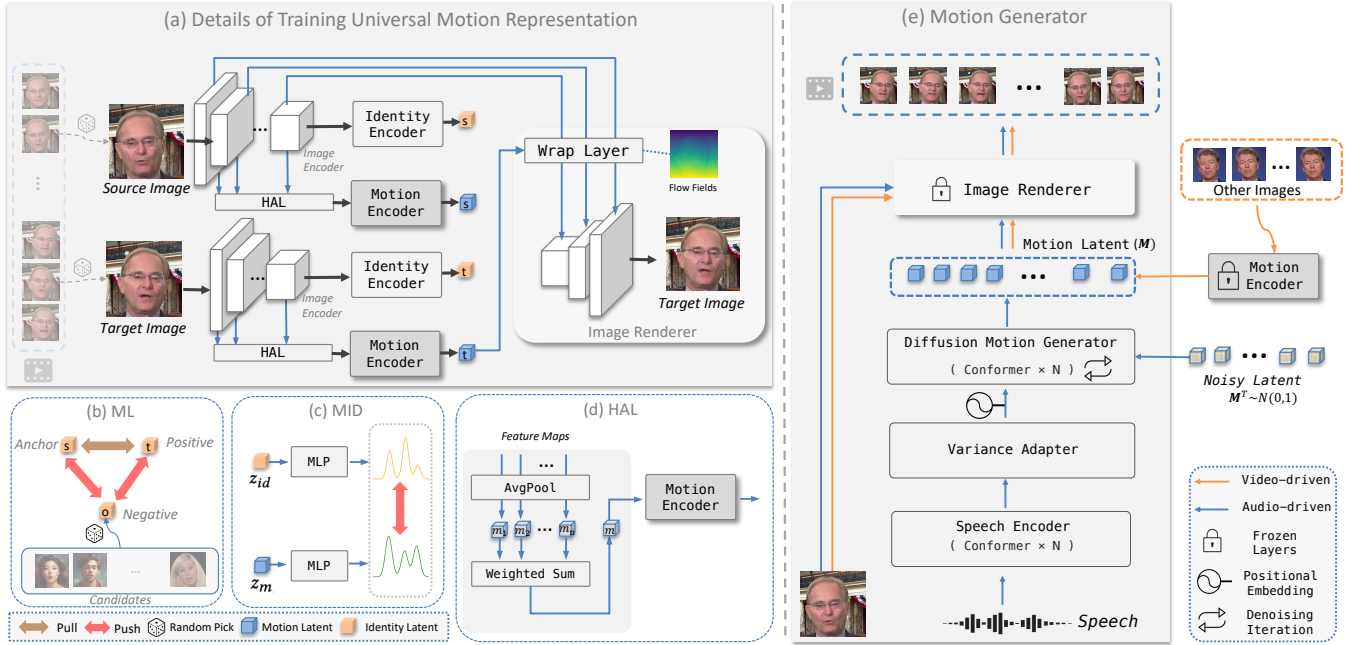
(a) Details of Training Universal Motion Representation

Source Image

Identity Encoder

s

Image Encoder

HAL

Motion Encoder

s

Wrap Layer

Flow Fields

Target Image

Identity Encoder

t

Image Encoder

HAL

Motion Encoder

t

Target Image

Image Renderer

(b) ML

Anchor s

t Positive

o Negative

Candidates

(c) MID

MLP

$z_{id}$

MLP

$z_m$

(d) HAL

Feature Maps

AvgPool

$m_1$ $m_2$ $m_p$

Weighted Sum

$m$

Motion Encoder

Pull Push Random Pick Motion Latent Identity Latent

(e) Motion Generator

Other Images

Image Renderer

Motion Latent ($M$)

Motion Encoder

Diffusion Motion Generator
( Conformer × N )

Noisy Latent
$M^T \sim N(0,1)$

Variance Adapter

Speech Encoder
( Conformer × N )

Speech

Video-driven

Audio-driven

Frozen Layers

Positional Embedding

Denoising Iteration